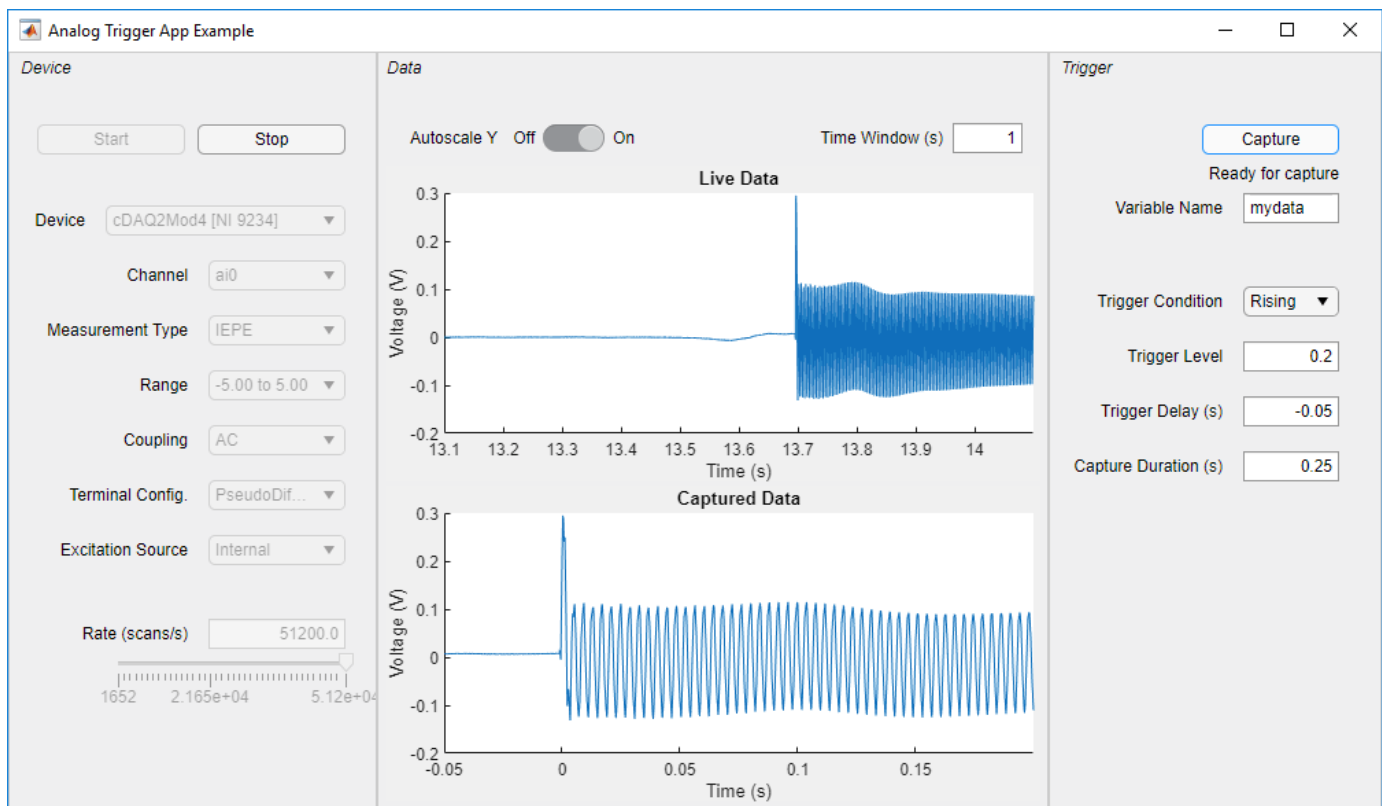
Analog Trigger App Example

Device

Start
Stop

Device cDAQ2Mod4 [NI 9234]
Channel ai0
Measurement Type IEPE
Range -5.00 to 5.00
Coupling AC
Terminal Config. PseudoDif...
Excitation Source Internal

Rate (scans/s) 51200.0
1652 2.165e+04 5.12e+04

Data

Autoscale Y Off On
Time Window (s) 1

Live Data
Voltage (V)
0.3
0.2
0.1
0
-0.1
-0.2
13.1 13.2 13.3 13.4 13.5 13.6 13.7 13.8 13.9 14
Time (s)

Captured Data
Voltage (V)
0.3
0.2
0.1
0
-0.1
-0.2
-0.05 0 0.05 0.1 0.15
Time (s)

Trigger

Capture
Ready for capture
Variable Name mydata

Trigger Condition Rising
Trigger Level 0.2
Trigger Delay (s) -0.05
Capture Duration (s) 0.25